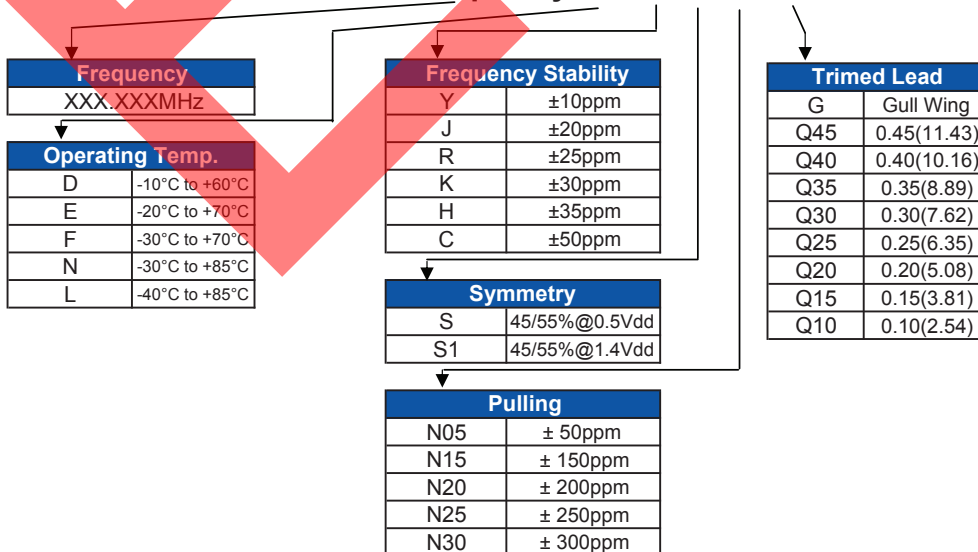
| Frequency |
|---|
| XXX.XXXMHz |

| Operating Temp. | |
|---|---|
| D | -10°C to +60°C |
| E | -20°C to +70°C |
| F | -30°C to +70°C |
| N | -30°C to +85°C |
| L | -40°C to +85°C |

| Frequency Stability | |
|---|---|
| Y | ±10ppm |
| J | ±20ppm |
| R | ±25ppm |
| K | ±30ppm |
| H | ±35ppm |
| C | ±50ppm |

| Symmetry | |
|---|---|
| S | 45/55%@0.5Vdd |
| S1 | 45/55%@1.4Vdd |

| Pulling | |
|---|---|
| N05 | ± 50ppm |
| N15 | ± 150ppm |
| N20 | ± 200ppm |
| N25 | ± 250ppm |
| N30 | ± 300ppm |

| Trimed Lead | |
|---|---|
| G | Gull Wing |
| Q45 | 0.45(11.43) |
| Q40 | 0.40(10.16) |
| Q35 | 0.35(8.89) |
| Q30 | 0.30(7.62) |
| Q25 | 0.25(6.35) |
| Q20 | 0.20(5.08) |
| Q15 | 0.15(3.81) |
| Q10 | 0.10(2.54) |